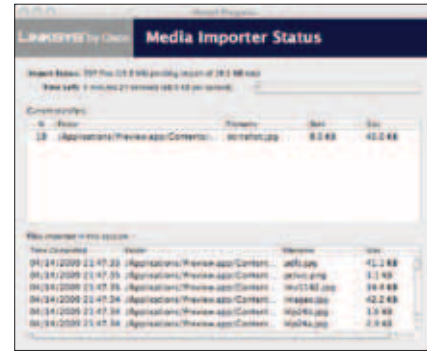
Import Progress

Linksys by Cisco Media Importer Status

Import Status: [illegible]
Time Left: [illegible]

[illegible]

| # | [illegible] | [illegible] | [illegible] | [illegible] |
|---|---|---|---|---|
| 19 | /Applications/Preview.app/Contents/... | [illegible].jpg | 8.0 KB | 43.0 KB |

Files imported in this session

| Time Completed | Source | Filename | Size |
|---|---|---|---|
| 04/14/2009 21:47:35 | /Applications/Preview.app/Content... | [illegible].jpg | 41.2 KB |
| 04/14/2009 21:47:35 | /Applications/Preview.app/Content... | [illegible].png | 3.1 KB |
| 04/14/2009 21:47:35 | /Applications/Preview.app/Content... | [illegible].jpg | 34.4 KB |
| 04/14/2009 21:47:34 | /Applications/Preview.app/Content... | images.jpg | 42.2 KB |
| 04/14/2009 21:47:34 | /Applications/Preview.app/Content... | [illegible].jpg | 3.9 KB |
| 04/14/2009 21:47:34 | /Applications/Preview.app/Content... | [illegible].jpg | 2.9 KB |